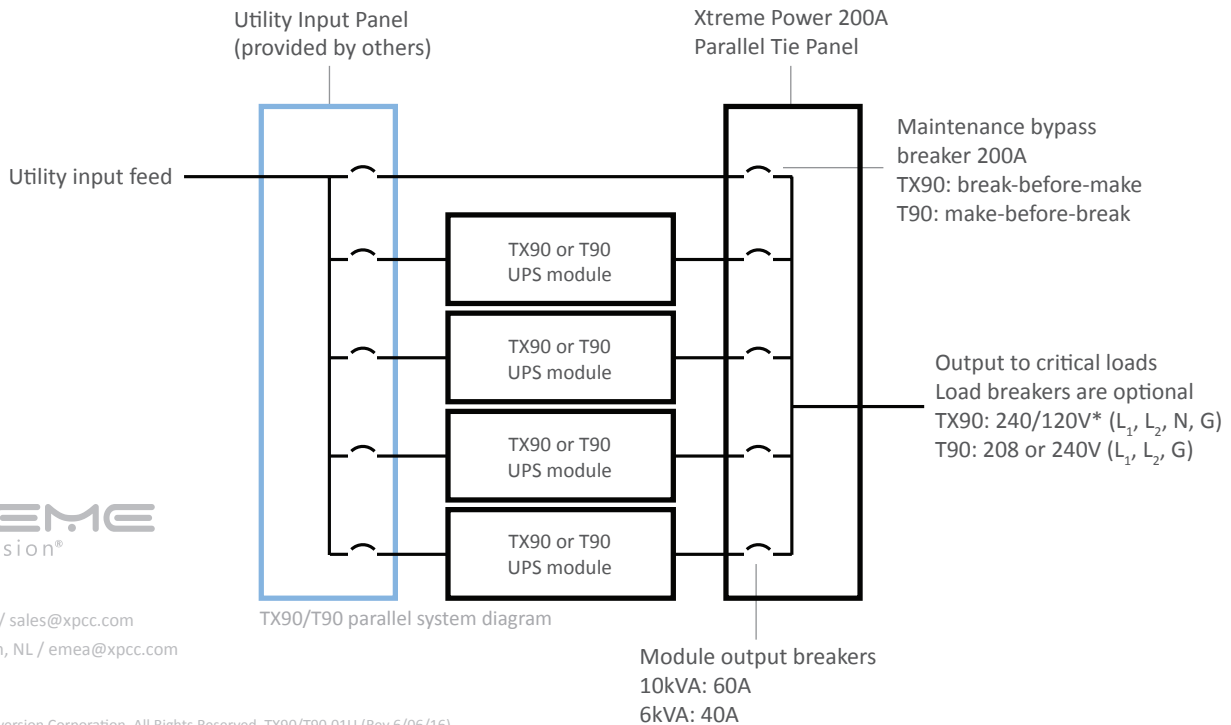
Utility Input Panel
(provided by others)

Xtreme Power 200A
Parallel Tie Panel

Maintenance bypass
breaker 200A
TX90: break-before-make
T90: make-before-break

Utility input feed

TX90 or T90
UPS module

TX90 or T90
UPS module

TX90 or T90
UPS module

TX90 or T90
UPS module

Output to critical loads
Load breakers are optional
TX90: 240/120V* ($L_1$, $L_2$, N, G)
T90: 208 or 240V ($L_1$, $L_2$, G)

EME
sion®

/ sales@xpcc.com
n, NL / emea@xpcc.com

TX90/T90 parallel system diagram

Module output breakers
10kVA: 60A
6kVA: 40A

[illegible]version Corporation. All Rights Reserved. TX90/T90 01U (Rev 6/06/16)